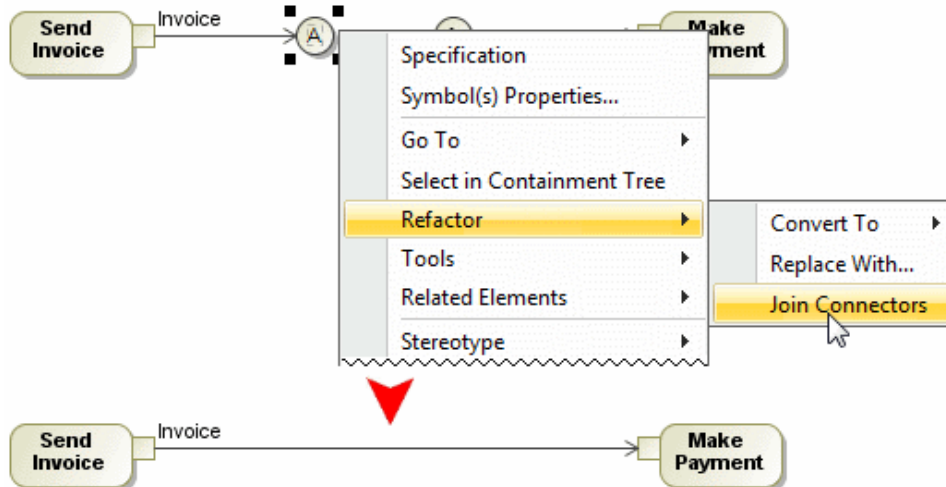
Send Invoice

Invoice

A

Make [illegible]yment

Specification
Symbol(s) Properties...
Go To
Select in Containment Tree
Refactor
Tools
Related Elements
Stereotype

Convert To
Replace With...
Join Connectors

Send Invoice

Invoice

Make Payment